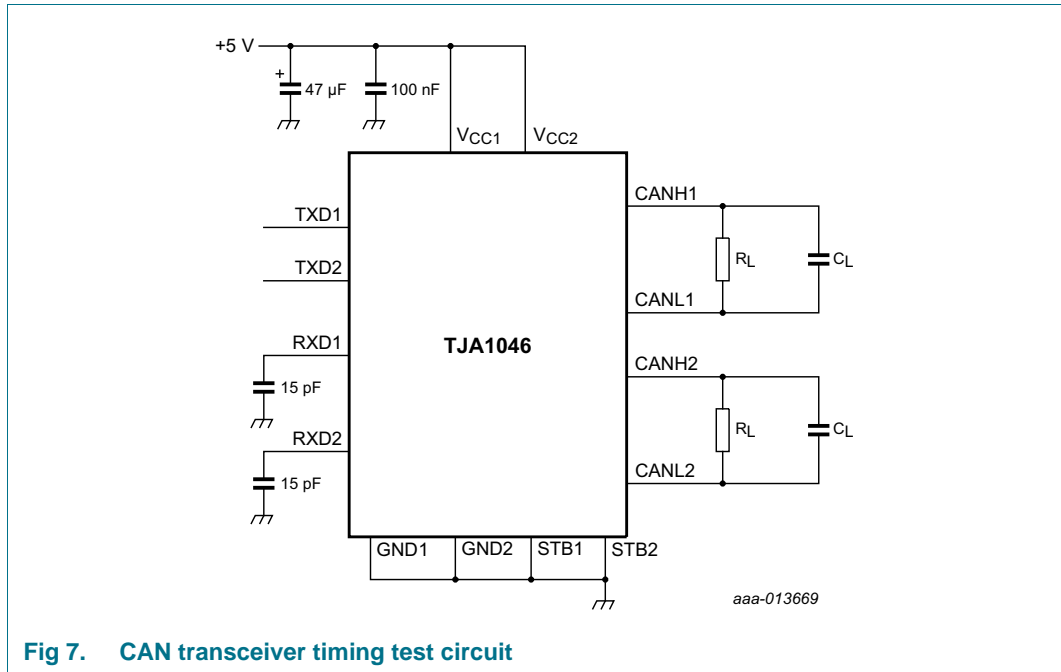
+5 V

+

47 μF

100 nF

$V_{CC1}$

$V_{CC2}$

TXD1

TXD2

RXD1

15 pF

RXD2

15 pF

TJA1046

CANH1

$R_L$

$C_L$

CANL1

CANH2

$R_L$

$C_L$

CANL2

GND1

GND2

STB1

STB2

aaa-013669

Fig 7. CAN transceiver timing test circuit